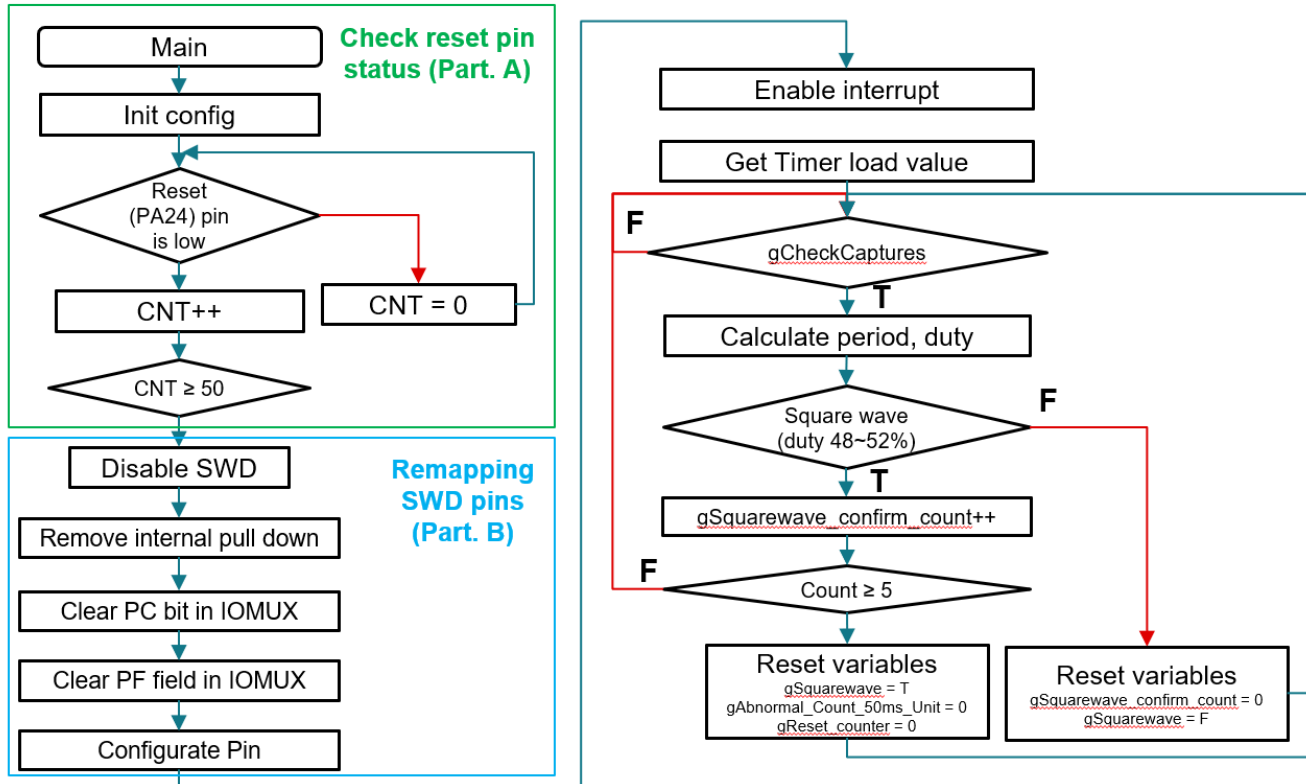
Main

Check reset pin status (Part. A)

Init config

Reset (PA24) pin is low

CNT++

CNT = 0

CNT ≥ 50

Disable SWD

Remapping SWD pins (Part. B)

Remove internal pull down

Clear PC bit in IOMUX

Clear PF field in IOMUX

Configurate Pin

Enable interrupt

Get Timer load value

F

gCheckCaptures

T

Calculate period, duty

Square wave (duty 48~52%)

F

T

gSquarewave_confirm_count++

F

Count ≥ 5

Reset variables
gSquarewave = T
gAbnormal_Count_50ms_Unit = 0
gReset_counter = 0

Reset variables
gSquarewave_confirm_count = 0
gSquarewave = F